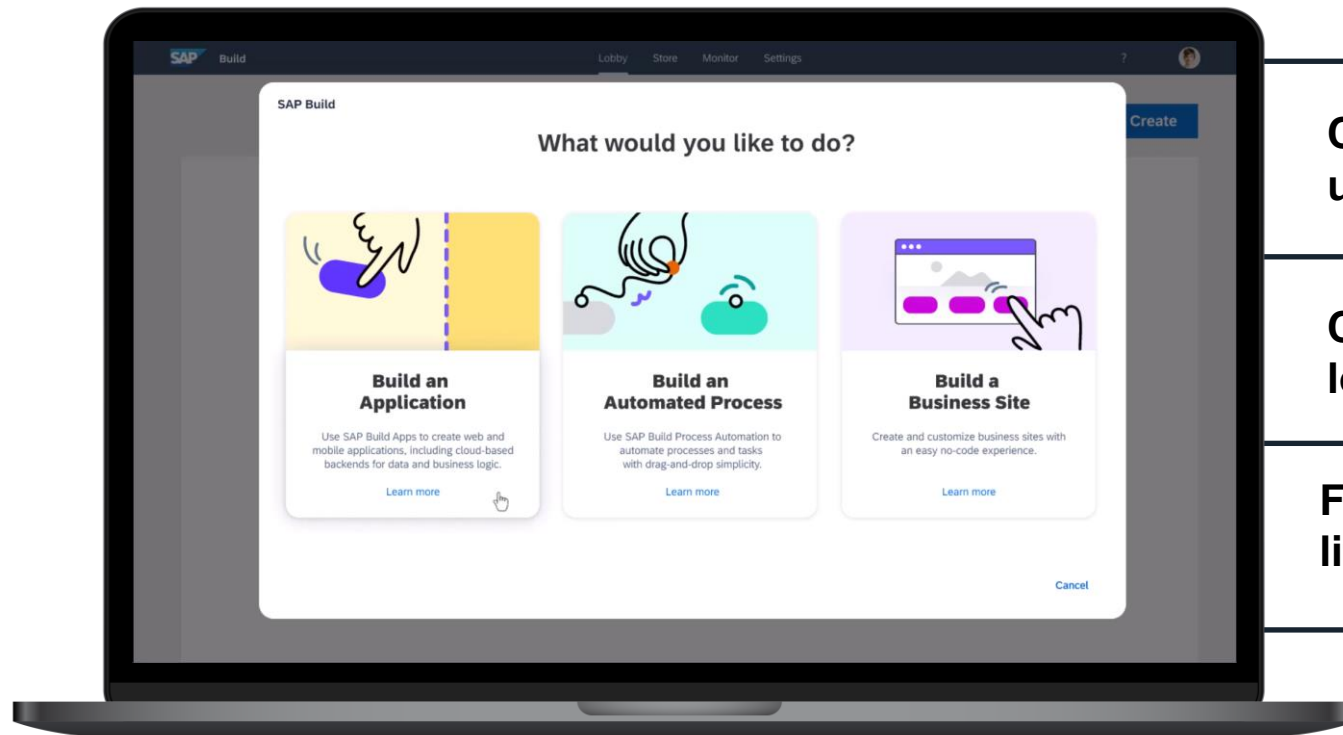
SAP Build

Lobby Store Monitor Settings

?

Create

SAP Build

What would you like to do?

Build an Application

Use SAP Build Apps to create web and mobile applications, including cloud-based backends for data and business logic.

Learn more

Build an Automated Process

Use SAP Build Process Automation to automate processes and tasks with drag-and-drop simplicity.

Learn more

Build a Business Site

Create and customize business sites with an easy no-code experience.

Learn more

Cancel

C
u

C
l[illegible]

F
li